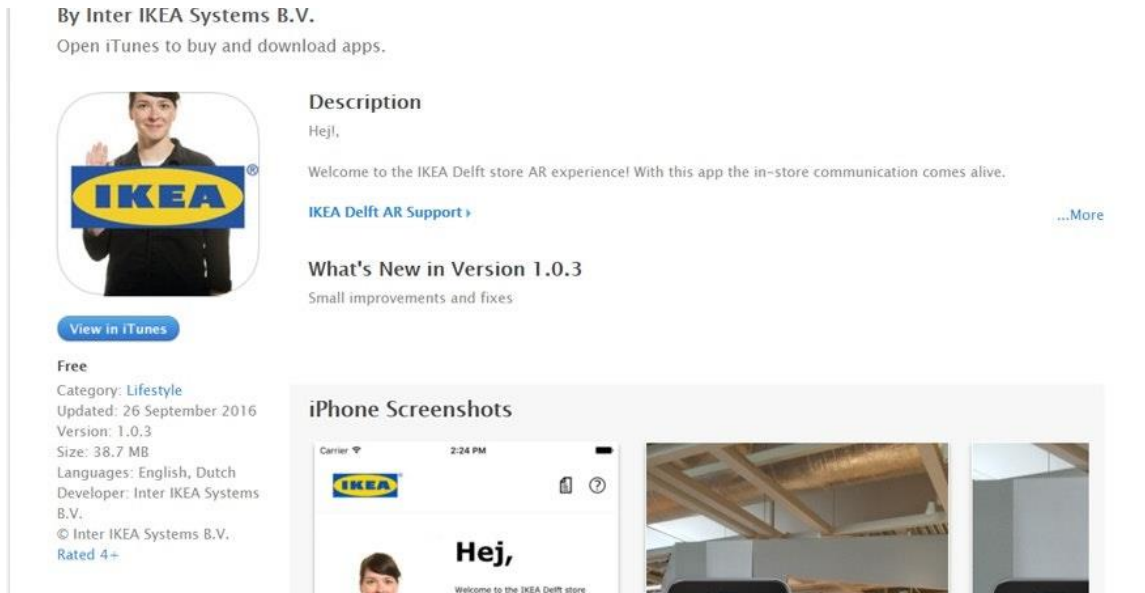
By Inter IKEA Systems B.V.
Open iTunes to buy and download apps.

IKEA®

View in iTunes

Free
Category: Lifestyle
Updated: 26 September 2016
Version: 1.0.3
Size: 38.7 MB
Languages: English, Dutch
Developer: Inter IKEA Systems B.V.
© Inter IKEA Systems B.V.
Rated 4+

Description
Hej!,

Welcome to the IKEA Delft store AR experience! With this app the in-store communication comes alive.

IKEA Delft AR Support ›

...More

What's New in Version 1.0.3
Small improvements and fixes

iPhone Screenshots

Carrier 2:24 PM

IKEA

Hej,

Welcome to the IKEA Delft store